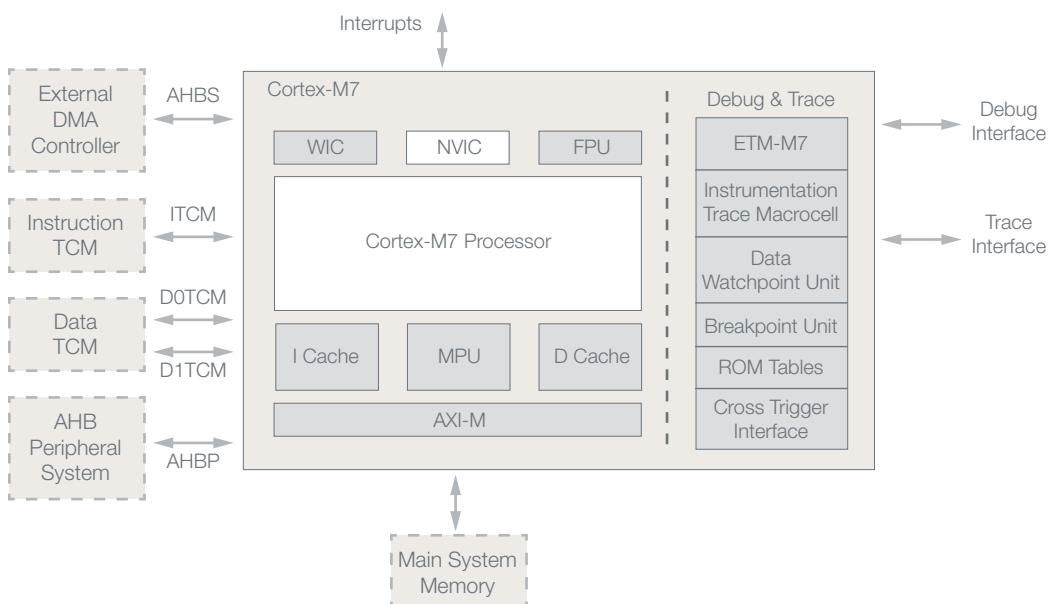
Interrupts

External DMA Controller

AHBS

Instruction TCM

ITCM

D0TCM

Data TCM

D1TCM

AHB Peripheral System

AHBP

Cortex-M7

WIC

NVIC

FPU

Cortex-M7 Processor

I Cache

MPU

D Cache

AXI-M

Debug & Trace

ETM-M7

Instrumentation Trace Macrocell

Data Watchpoint Unit

Breakpoint Unit

ROM Tables

Cross Trigger Interface

Debug Interface

Trace Interface

Main System Memory